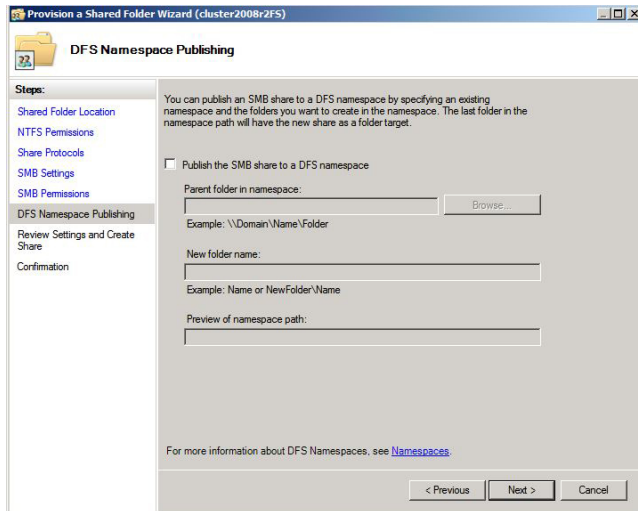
Provision a Shared Folder Wizard (cluster2008r2FS)

DFS Namespace Publishing

Steps:
Shared Folder Location
NTFS Permissions
Share Protocols
SMB Settings
SMB Permissions
DFS Namespace Publishing
Review Settings and Create Share
Confirmation

You can publish an SMB share to a DFS namespace by specifying an existing namespace and the folders you want to create in the namespace. The last folder in the namespace path will have the new share as a folder target.

Publish the SMB share to a DFS namespace

Parent folder in namespace:

Browse...

Example: \\Domain\Name\Folder

New folder name:

Example: Name or NewFolder\Name

Preview of namespace path:

For more information about DFS Namespaces, see Namespaces.

< Previous
Next >
Cancel